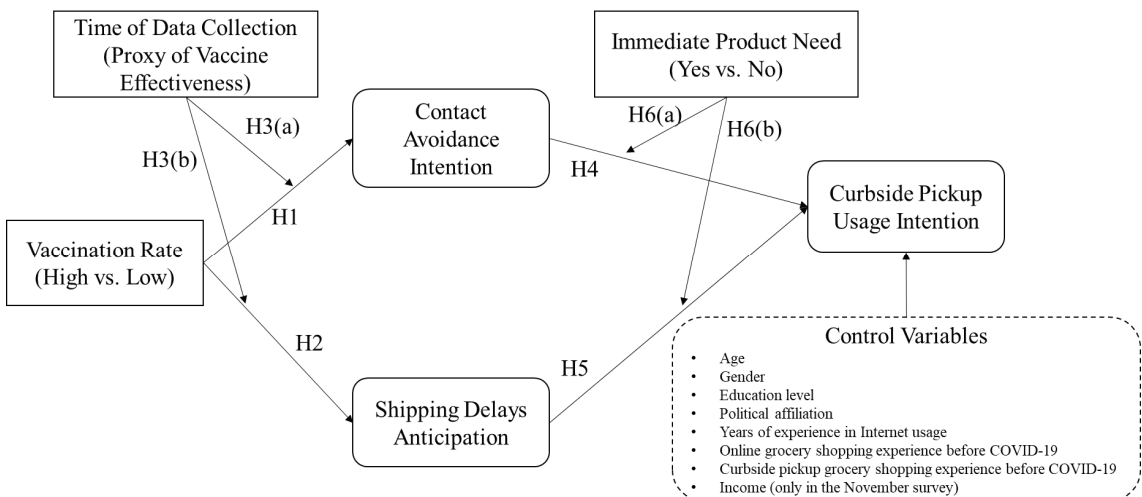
Time of Data Collection (Proxy of Vaccine Effectiveness)

Immediate Product Need (Yes vs. No)

H3(a)

H3(b)

Contact Avoidance Intention

H6(a)

H6(b)

H4

Curbside Pickup Usage Intention

H1

Vaccination Rate (High vs. Low)

H2

H5

Shipping Delays Anticipation

Control Variables

- Age
- Gender
- Education level
- Political affiliation
- Years of experience in Internet usage
- Online grocery shopping experience before COVID-19
- Curbside pickup grocery shopping experience before COVID-19
- Income (only in the November survey)